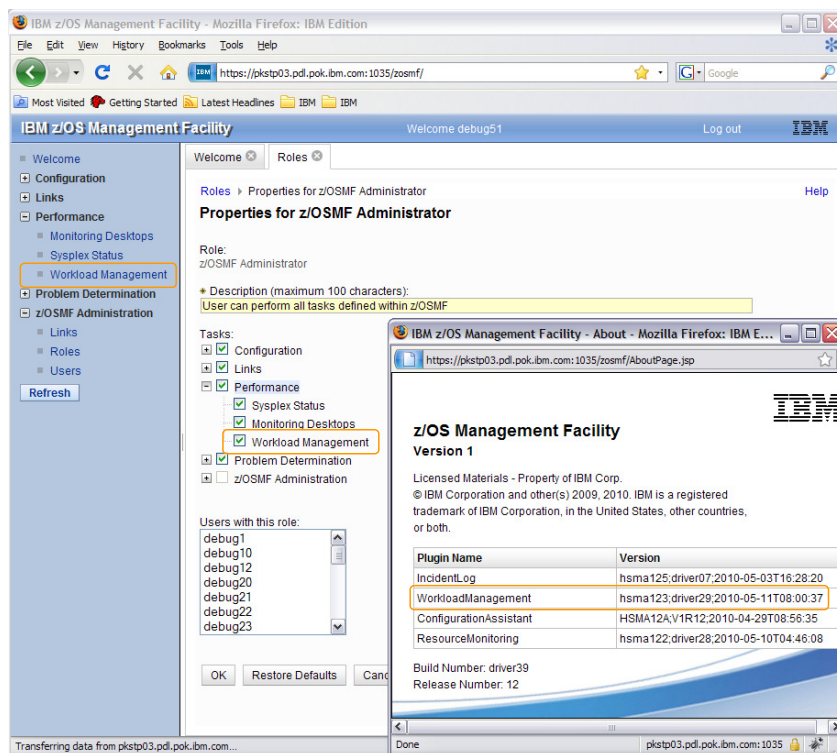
IBM z/OS Management Facility - Mozilla Firefox: IBM Edition

File Edit View History Bookmarks Tools Help

https://pkstp03.pdl.pok.ibm.com:1035/zosmf/

Google

Most Visited Getting Started Latest Headlines IBM IBM

IBM z/OS Management Facility Welcome debug51 Log out IBM

Welcome
Configuration
Links
Performance
Monitoring Desktops
Sysplex Status
Workload Management
Problem Determination
z/OSMF Administration
Links
Roles
Users
Refresh

Welcome Roles

Roles ▸ Properties for z/OSMF Administrator Help

Properties for z/OSMF Administrator

Role:
z/OSMF Administrator

* Description (maximum 100 characters):
User can perform all tasks defined within z/OSMF

Tasks:
Configuration
Links
Performance
Sysplex Status
Monitoring Desktops
Workload Management
Problem Determination
z/OSMF Administration

Users with this role:
debug1
debug10
debug12
debug20
debug21
debug22
debug23

OK Restore Defaults Canc

IBM z/OS Management Facility - About - Mozilla Firefox: IBM E...

https://pkstp03.pdl.pok.ibm.com:1035/zosmf/AboutPage.jsp

IBM

z/OS Management Facility
Version 1

Licensed Materials - Property of IBM Corp.
© IBM Corporation and other(s) 2009, 2010. IBM is a registered trademark of IBM Corporation, in the United States, other countries, or both.

| Plugin Name | Version |
|---|---|
| IncidentLog | hsma125;driver07;2010-05-03T16:28:20 |
| WorkloadManagement | hsma123;driver29;2010-05-11T08:00:37 |
| ConfigurationAssistant | HSMA12A;V1R12;2010-04-29T08:56:35 |
| ResourceMonitoring | hsma122;driver28;2010-05-10T04:46:08 |

Build Number: driver39
Release Number: 12

Done pkstp03.pdl.pok.ibm.com:1035

Transferring data from pkstp03.pdl.pok.ibm.com...